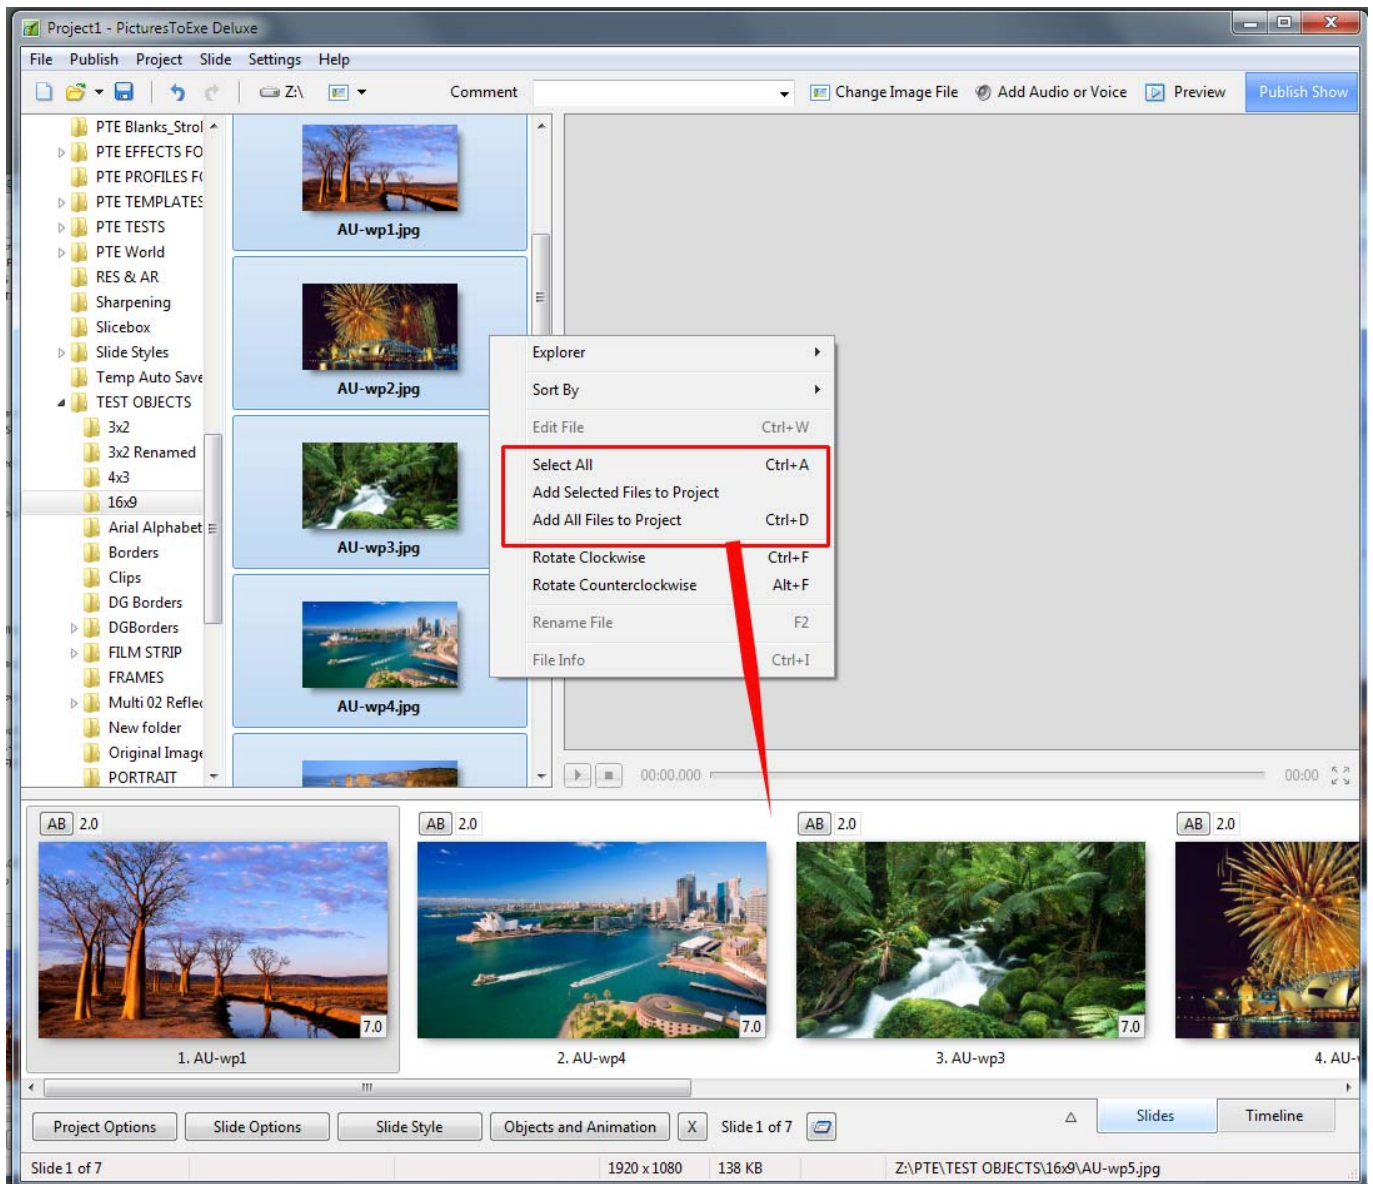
Project1 - PicturesToExe Deluxe

File Publish Project Slide Settings Help

Z:\ Comment Change Image File Add Audio or Voice Preview Publish Show

PTE Blanks_Strol
PTE EFFECTS FO
PTE PROFILES F(
PTE TEMPLATES
PTE TESTS
PTE World
RES & AR
Sharpening
Slicebox
Slide Styles
Temp Auto Save
TEST OBJECTS
3x2
3x2 Renamed
4x3
16x9
Arial Alphabet
Borders
Clips
DG Borders
DGBorders
FILM STRIP
FRAMES
Multi 02 Reflec
New folder
Original Image
PORTRAIT

AU-wp1.jpg
AU-wp2.jpg
AU-wp3.jpg
AU-wp4.jpg

Explorer
Sort By
Edit File Ctrl+W
Select All Ctrl+A
Add Selected Files to Project
Add All Files to Project Ctrl+D
Rotate Clockwise Ctrl+F
Rotate Counterclockwise Alt+F
Rename File F2
File Info Ctrl+I

00:00.000 00:00

AB 2.0
7.0
1. AU-wp1
AB 2.0
7.0
2. AU-wp4
AB 2.0
7.0
3. AU-wp3
AB 2.0
4. AU-

Project Options Slide Options Slide Style Objects and Animation X Slide 1 of 7 Slides Timeline

Slide 1 of 7 1920 x 1080 138 KB Z:\PTE\TEST OBJECTS\16x9\AU-wp5.jpg